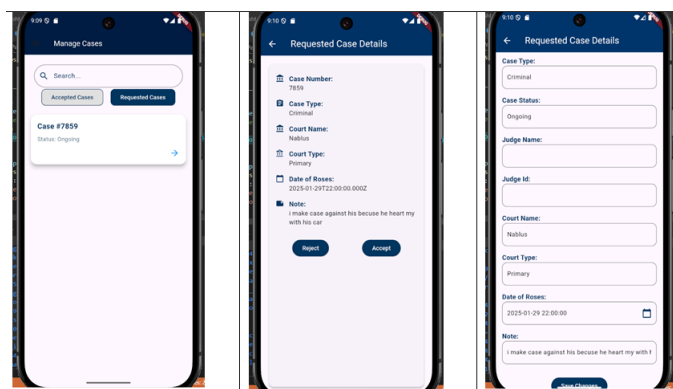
9:09

Manage Cases

Search...

Accepted Cases

Requested Cases

Case #7859

Status: Ongoing

9:10

Requested Case Details

Case Number:
7859

Case Type:
Criminal

Court Name:
Nablus

Court Type:
Primary

Date of Roses:
2025-01-29T22:00:00.000Z

Note:
i make case against his becuse he heart my with his car

Reject

Accept

9:10

Requested Case Details

Case Type:
Criminal

Case Status:
Ongoing

Judge Name:

Judge Id:

Court Name:
Nablus

Court Type:
Primary

Date of Roses:
2025-01-29 22:00:00

Note:
i make case against his becuse he heart my with h

Save Changes